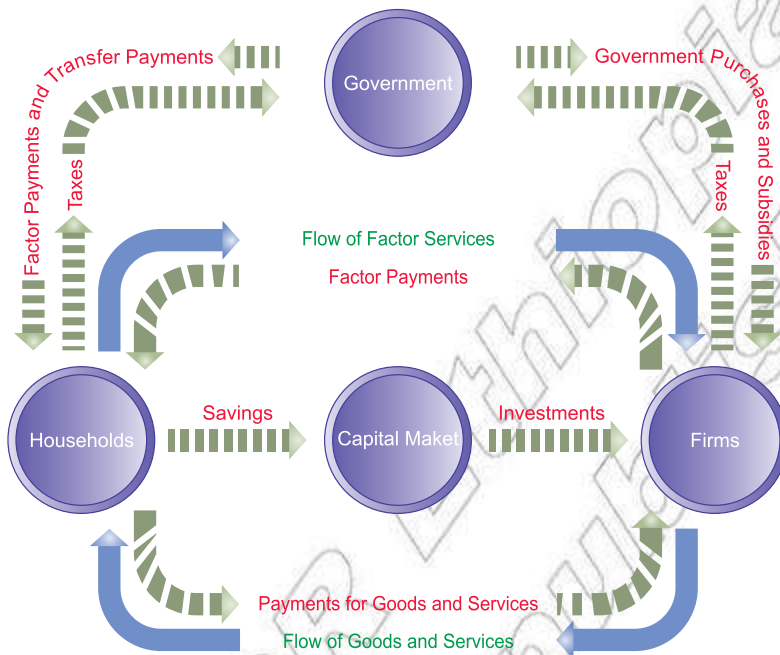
Government

Factor Payments and Transfer Payments

Taxes

Government Purchases and Subsidies

Taxes

Flow of Factor Services

Factor Payments

Households

Savings

Capital Maket

Investments

Firms

Payments for Goods and Services

Flow of Goods and Services